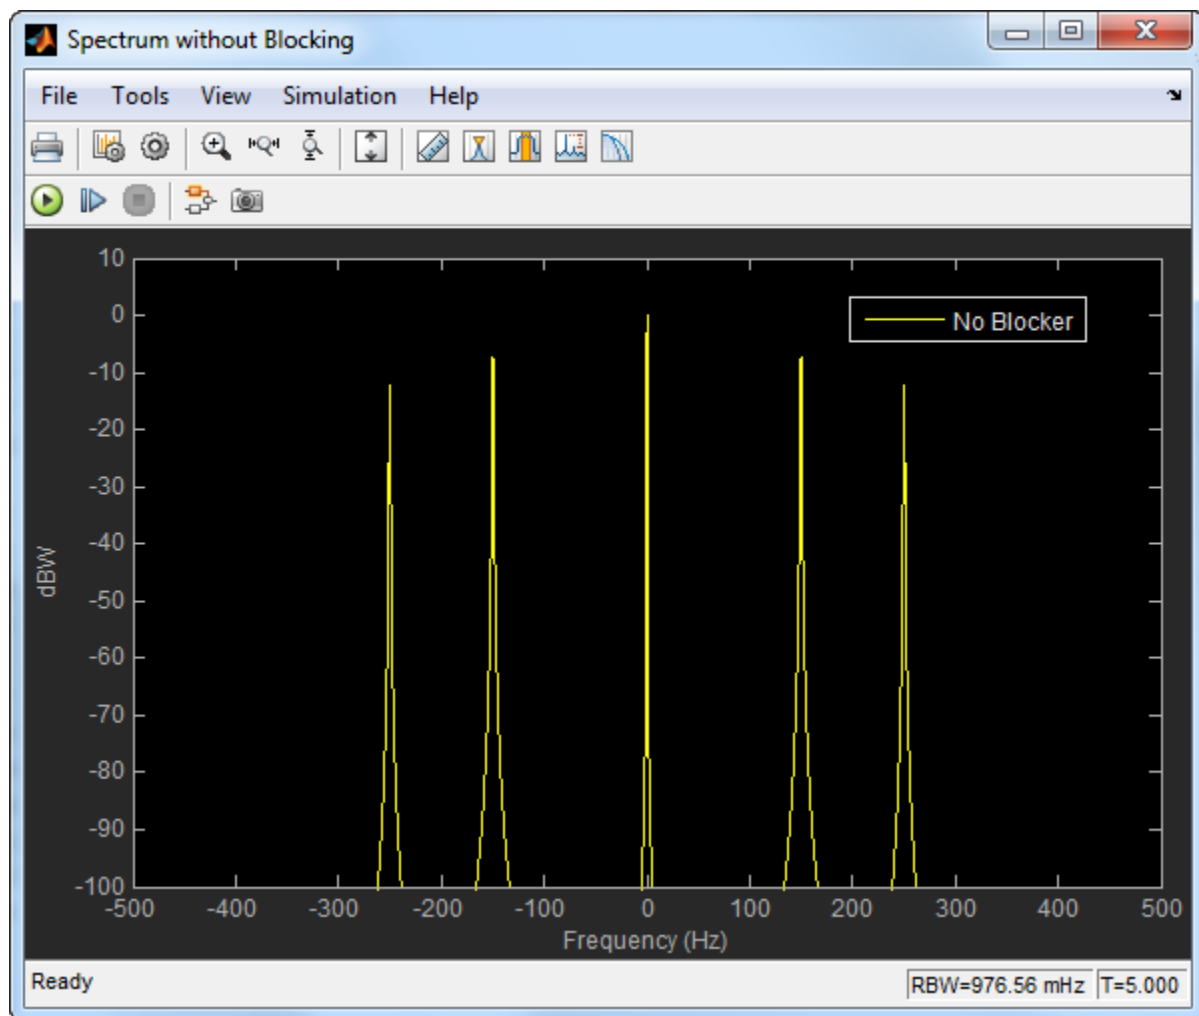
Spectrum without Blocking

File Tools View Simulation Help

No Blocker

10
0
-10
-20
-30
-40
-50
-60
-70
-80
-90
-100

dBW

-500 -400 -300 -200 -100 0 100 200 300 400 500

Frequency (Hz)

Ready

RBW=976.56 mHz

T=5.000